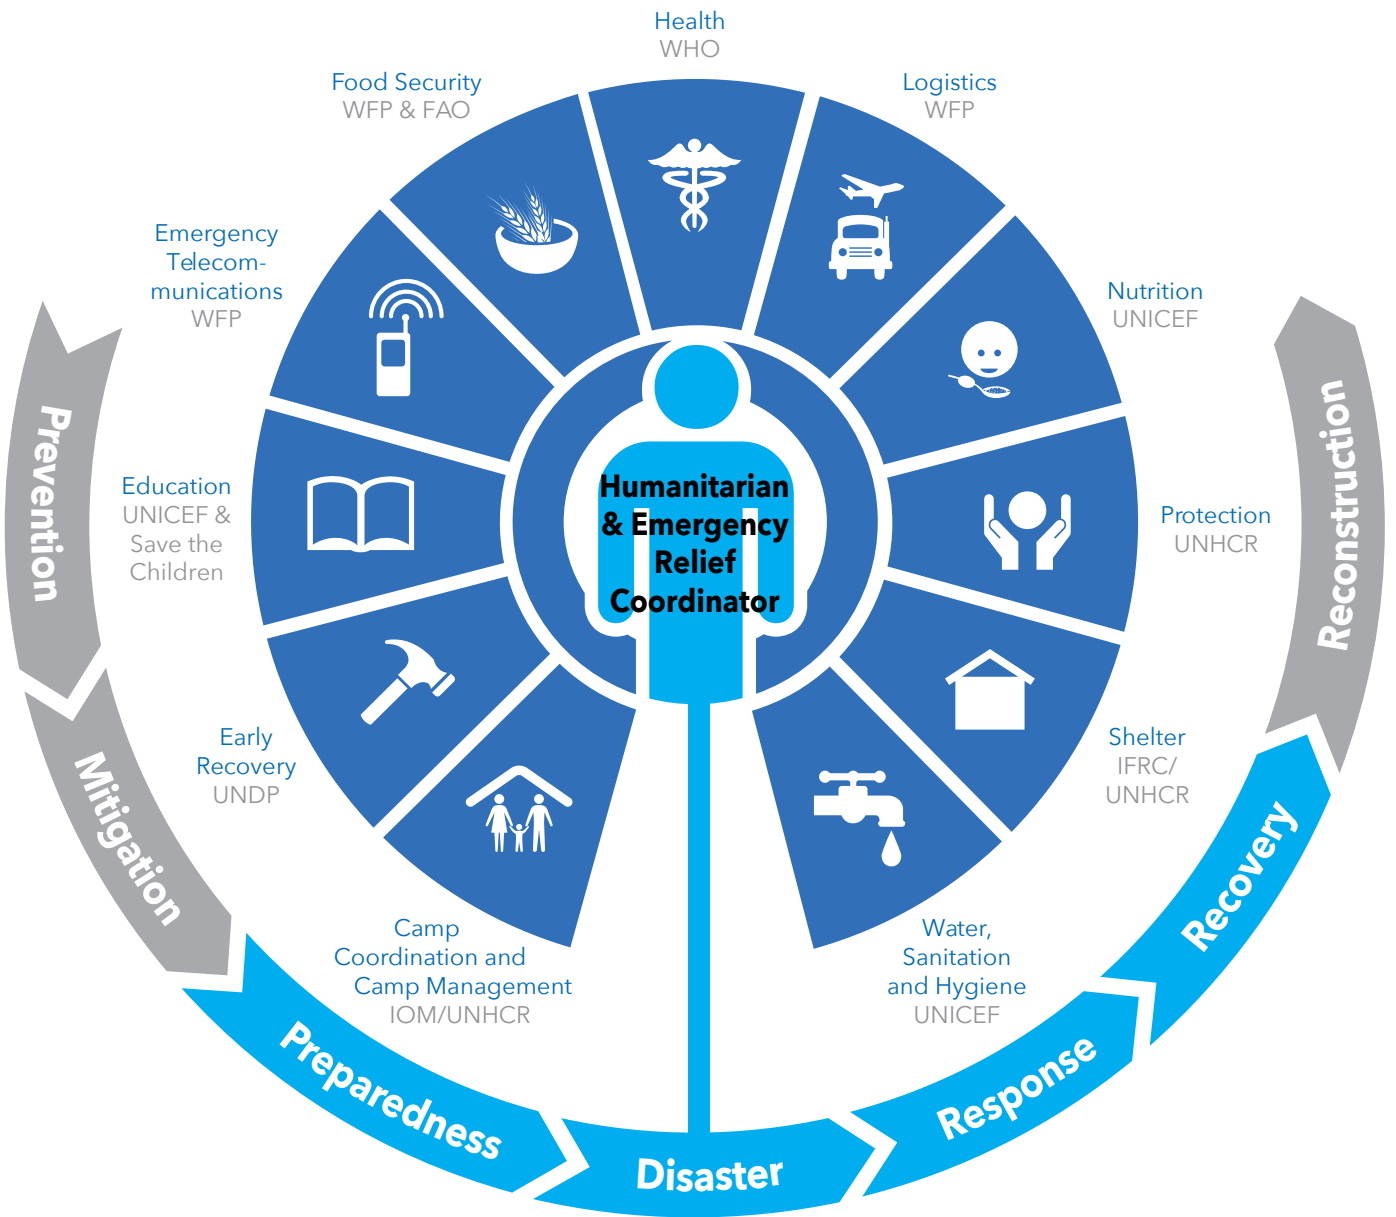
Health
WHO

Logistics
WFP

Nutrition
UNICEF

Protection
UNHCR

Shelter
IFRC/
UNHCR

Water,
Sanitation
and Hygiene
UNICEF

Camp
Coordination and
Camp Management
IOM/UNHCR

Early
Recovery
UNDP

Education
UNICEF &
Save the
Children

Emergency
Telecommunications
WFP

Food Security
WFP & FAO

Humanitarian
& Emergency
Relief
Coordinator

Prevention

Mitigation

Preparedness

Disaster

Response

Recovery

Reconstruction